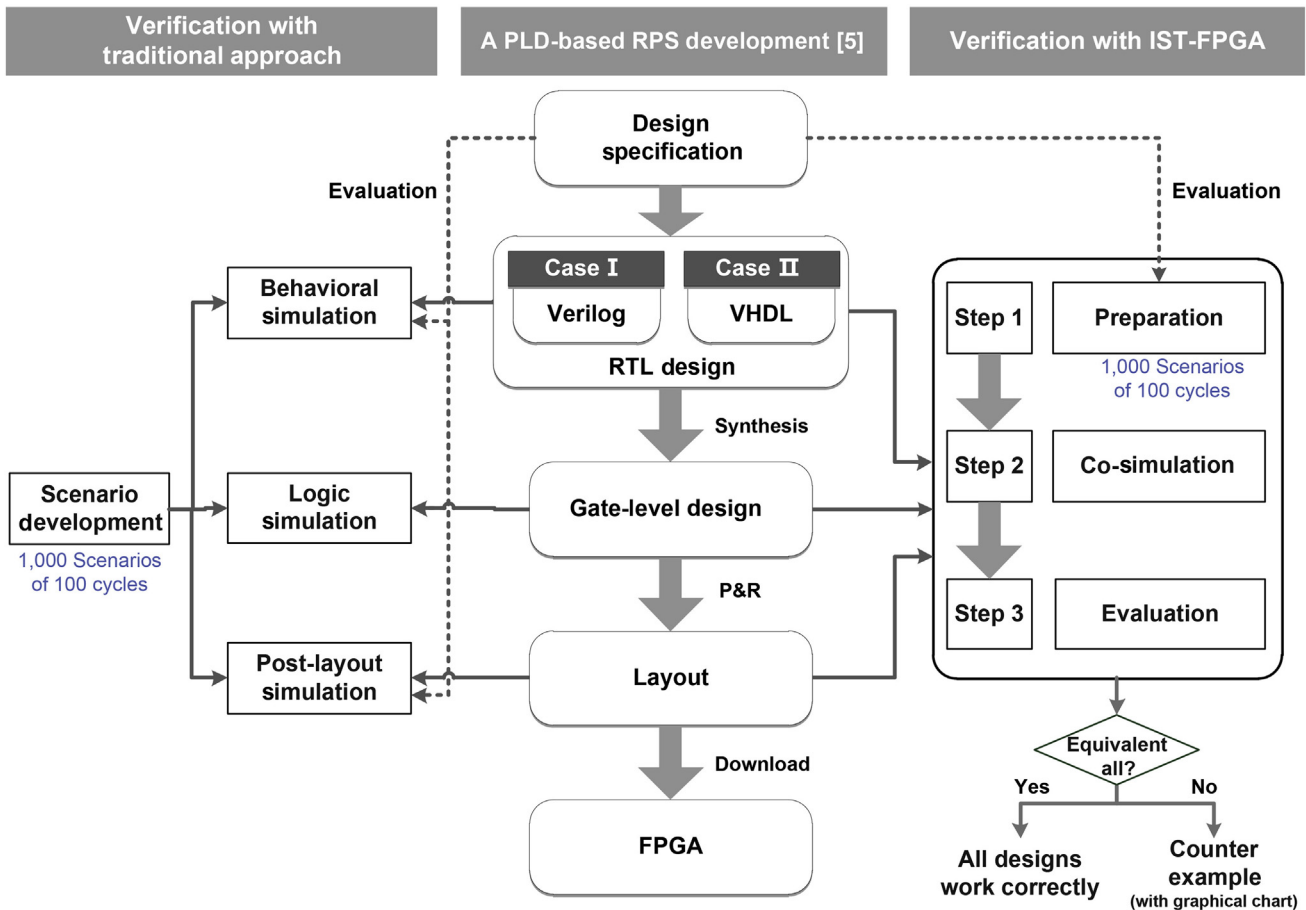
Verification with traditional approach

A PLD-based RPS development [5]

Verification with IST-FPGA

Design specification

Evaluation

Evaluation

Case I

Case II

Verilog

VHDL

RTL design

Behavioral simulation

Step 1

Preparation

1,000 Scenarios of 100 cycles

Synthesis

Step 2

Co-simulation

Scenario development

1,000 Scenarios of 100 cycles

Logic simulation

Gate-level design

P&R

Step 3

Evaluation

Post-layout simulation

Layout

Download

Equivalent all?

Yes

No

FPGA

All designs work correctly

Counter example (with graphical chart)